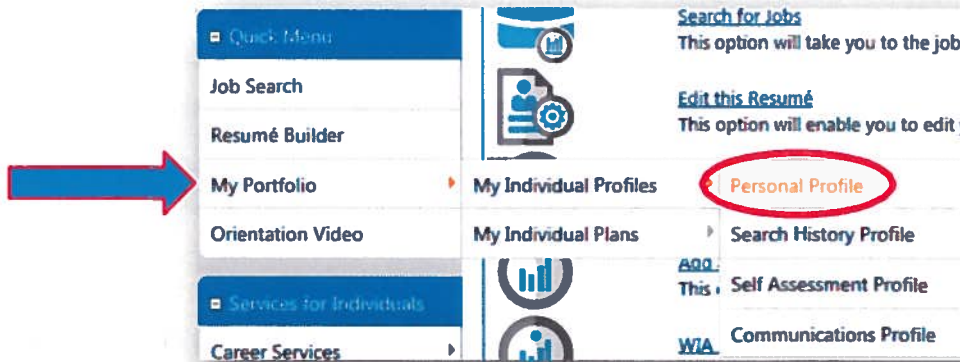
Quick Menu

Job Search

Resumé Builder

My Portfolio

Orientation Video

Services for Individuals

Career Services

Search for Jobs
This option will take you to the job

Edit this Resumé
This option will enable you to edit

My Individual Profiles

My Individual Plans

Personal Profile

Search History Profile

Self Assessment Profile

Communications Profile

Add
This

WIA